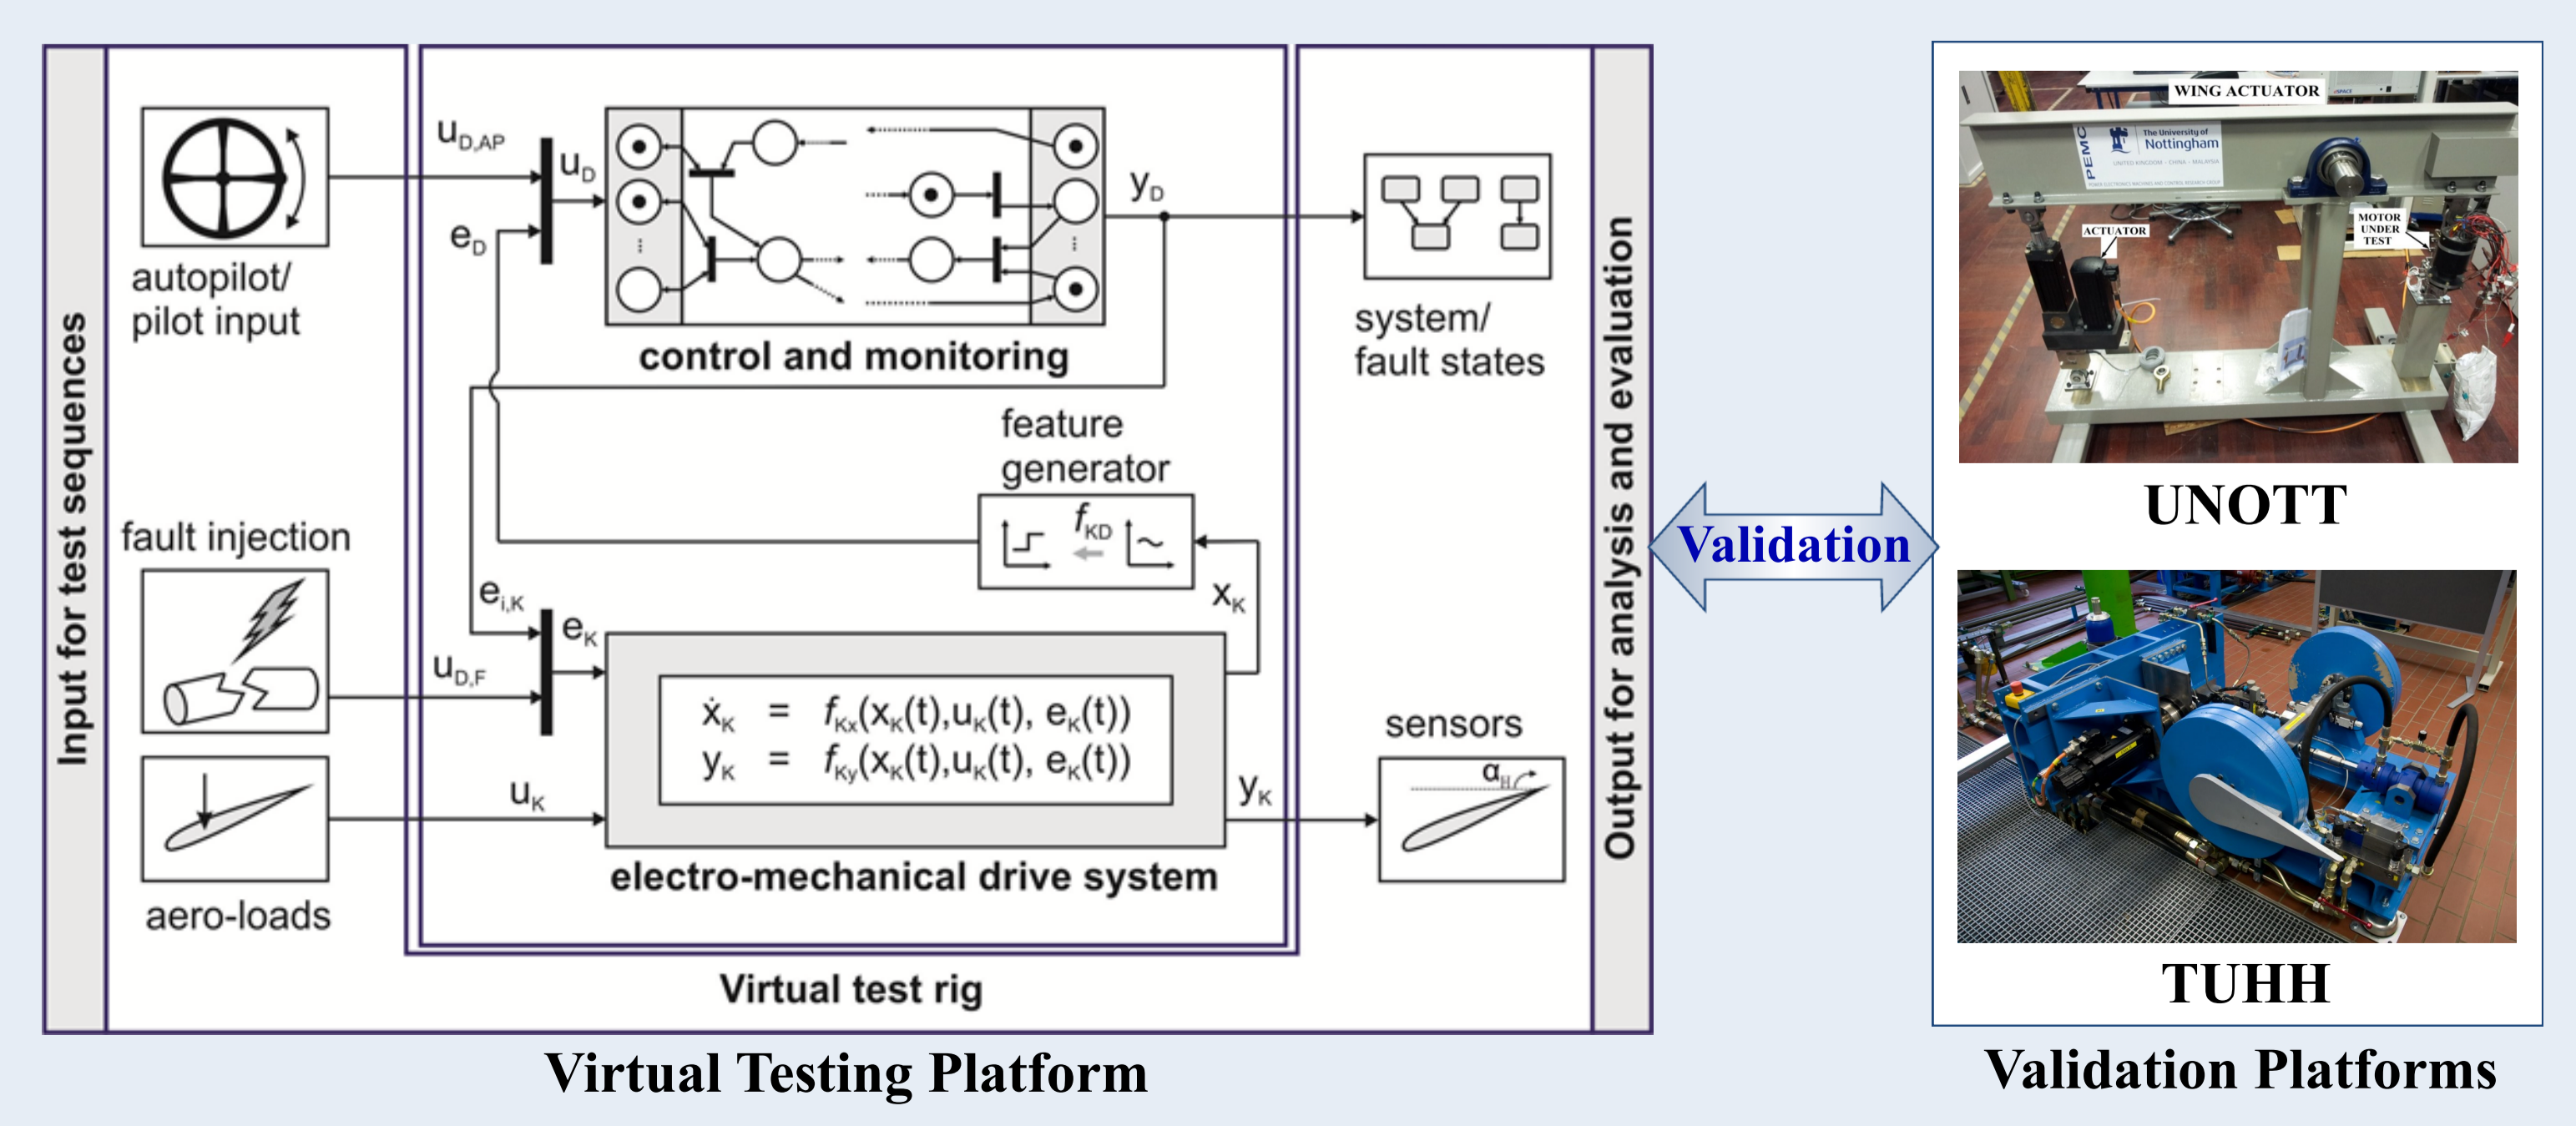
Input for test sequences

autopilot/ pilot input

fault injection

aero-loads

$u_{D,AP}$

$u_D$

$e_D$

$y_D$

control and monitoring

feature generator

$f_{KD}$

$e_{i,K}$

$e_K$

$x_K$

$u_{D,F}$

$u_K$

$\dot{x}_K = f_{Kx}(x_K(t), u_K(t), e_K(t))$
$y_K = f_{Ky}(x_K(t), u_K(t), e_K(t))$

$y_K$

electro-mechanical drive system

system/ fault states

sensors

$\alpha_H$

Virtual test rig

Output for analysis and evaluation

Validation

WING ACTUATOR

The University of Nottingham

PEMC

ACTUATOR

MOTOR UNDER TEST

UNOTT

TUHH

Virtual Testing Platform

Validation Platforms